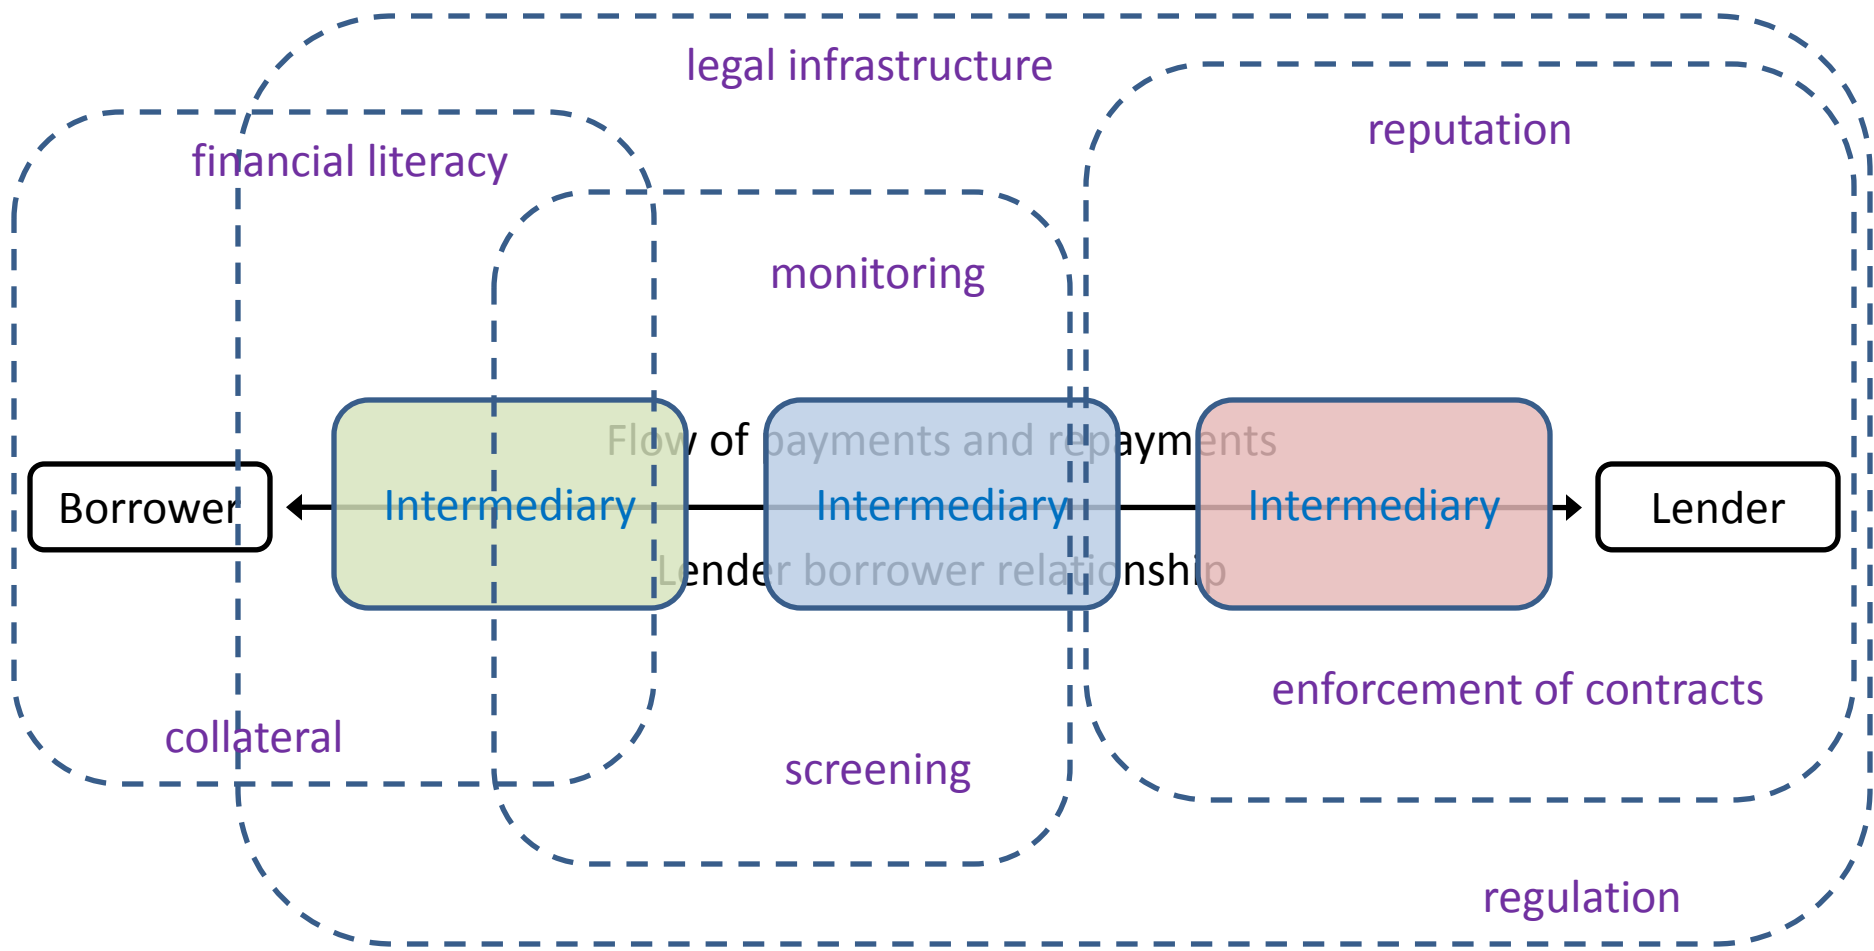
legal infrastructure

reputation

financial literacy

monitoring

Flow of payments and repayments

Borrower

Intermediary

Intermediary

Intermediary

Lender

Lender borrower relationship

enforcement of contracts

collateral

screening

regulation